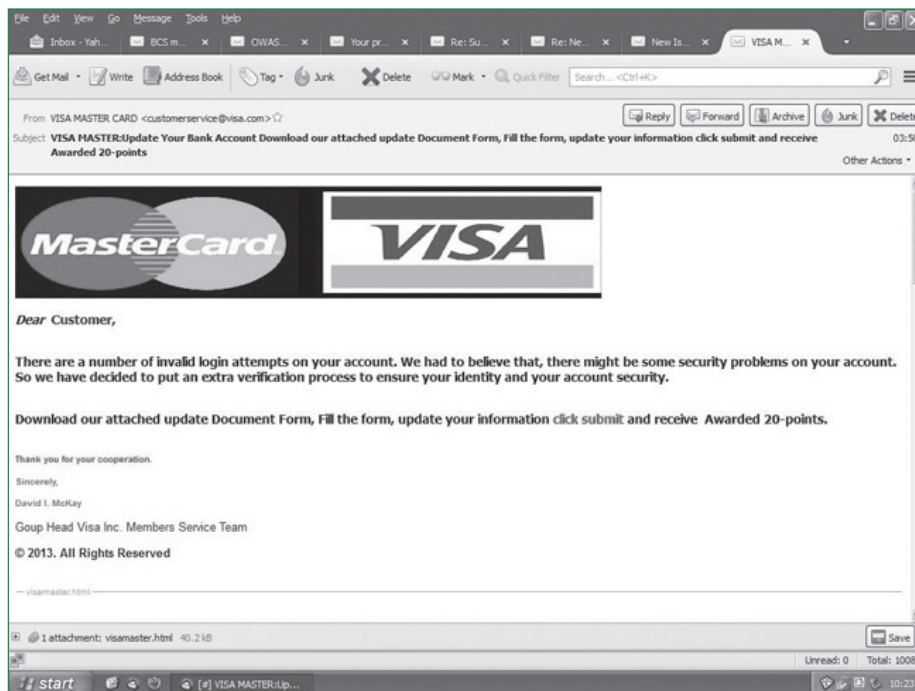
File Edit View Go Message Tools Help

Inbox - Yah... BCS m... OWAS... Your pr... Re: Su... Re: Ne... New Is... VISA M...

Get Mail Write Address Book Tag Junk Delete Mark Quick Filter Search... <Ctrl+K>

From VISA MASTER CARD <customerservice@visa.com>
Subject VISA MASTER:Update Your Bank Account Download our attached update Document Form, Fill the form, update your information click submit and receive Awarded 20-points

Reply Forward Archive Junk Delet

03:5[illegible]

Other Actions

MasterCard

VISA

Dear Customer,

There are a number of invalid login attempts on your account. We had to believe that, there might be some security problems on your account. So we have decided to put an extra verification process to ensure your identity and your account security.

Download our attached update Document Form, Fill the form, update your information click submit and receive Awarded 20-points.

Thank you for your cooperation.

Sincerely,

David I. McKay

Goup Head Visa Inc. Members Service Team

© 2013. All Rights Reserved

visamaster.html

1 attachment: visamaster.html 40.2 kB

Save

Unread: 0 Total: 1008

start [#] VISA MASTER:Up... 10:2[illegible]